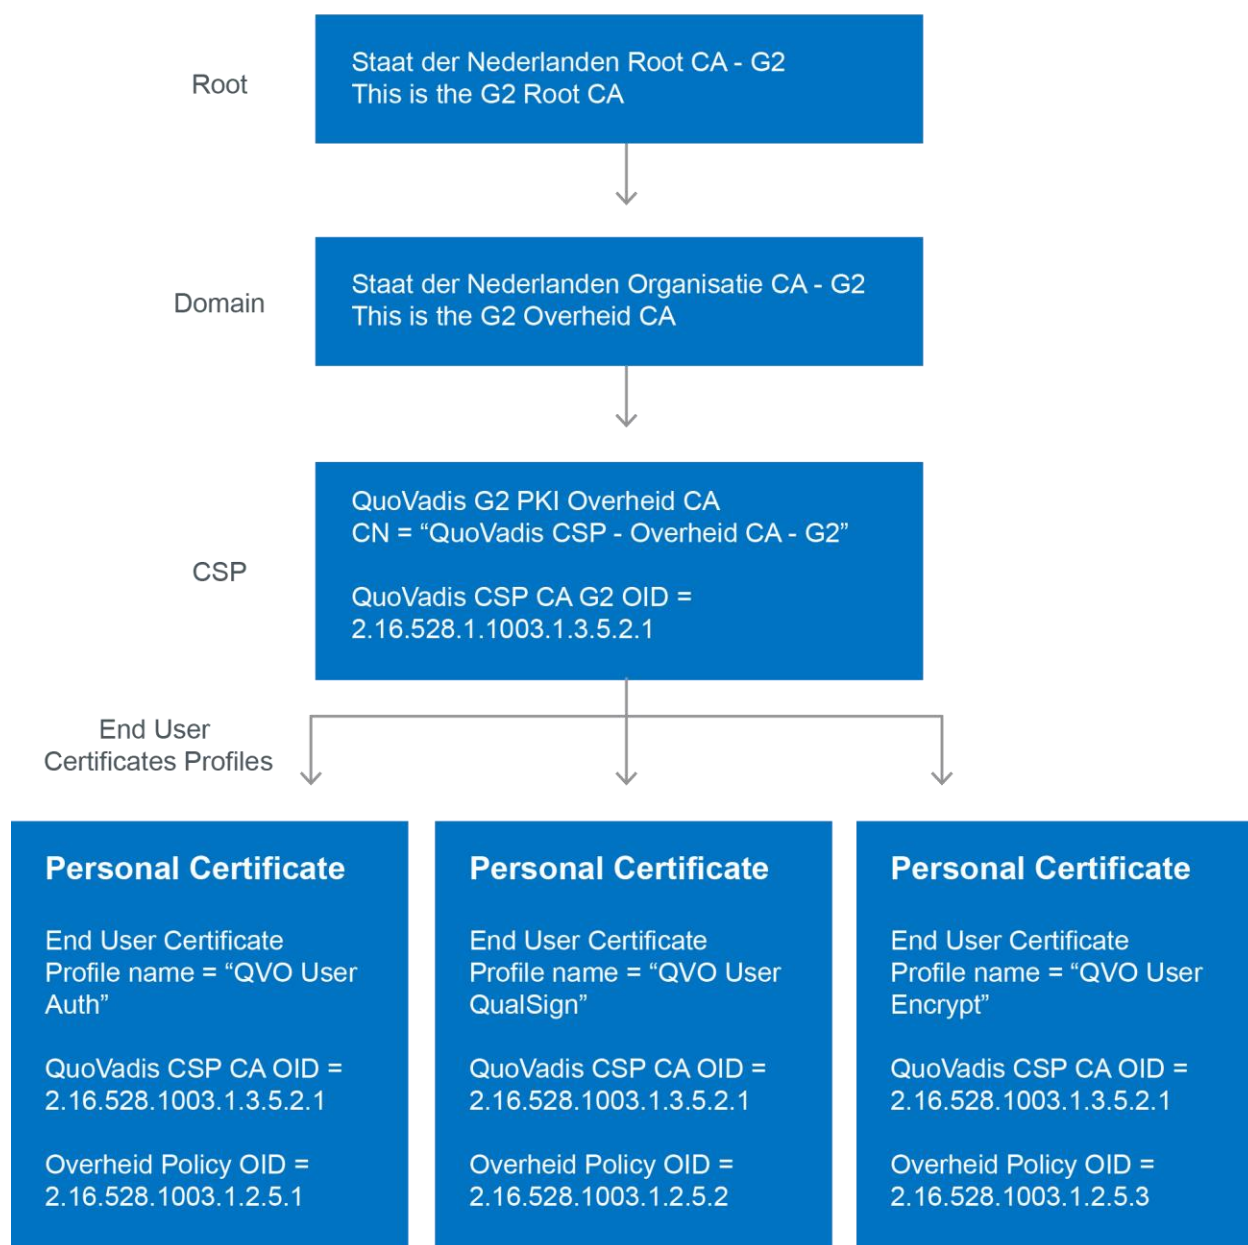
Root

Staat der Nederlanden Root CA - G2
This is the G2 Root CA

Domain

Staat der Nederlanden Organisatie CA - G2
This is the G2 Overheid CA

CSP

QuoVadis G2 PKI Overheid CA
CN = “QuoVadis CSP - Overheid CA - G2”

QuoVadis CSP CA G2 OID = 2.16.528.1.1003.1.3.5.2.1

End User Certificates Profiles

Personal Certificate

End User Certificate Profile name = “QVO User Auth”

QuoVadis CSP CA OID = 2.16.528.1003.1.3.5.2.1

Overheid Policy OID = 2.16.528.1003.1.2.5.1

Personal Certificate

End User Certificate Profile name = “QVO User QualSign”

QuoVadis CSP CA OID = 2.16.528.1003.1.3.5.2.1

Overheid Policy OID = 2.16.528.1003.1.2.5.2

Personal Certificate

End User Certificate Profile name = “QVO User Encrypt”

QuoVadis CSP CA OID = 2.16.528.1003.1.3.5.2.1

Overheid Policy OID = 2.16.528.1003.1.2.5.3